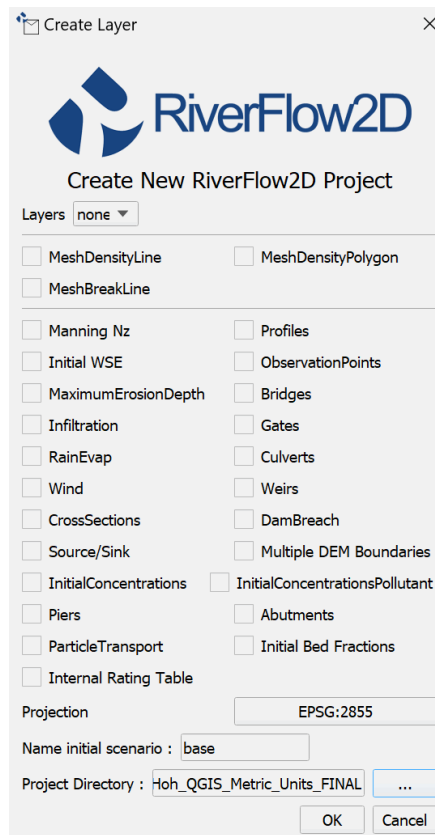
Create Layer

RiverFlow2D

Create New RiverFlow2D Project

Layers none

MeshDensityLine
MeshDensityPolygon
MeshBreakLine

Manning Nz
Profiles
Initial WSE
ObservationPoints
MaximumErosionDepth
Bridges
Infiltration
Gates
RainEvap
Culverts
Wind
Weirs
CrossSections
DamBreach
Source/Sink
Multiple DEM Boundaries
InitialConcentrations
InitialConcentrationsPollutant
Piers
Abutments
ParticleTransport
Initial Bed Fractions
Internal Rating Table

Projection EPSG:2855

Name initial scenario : base

Project Directory : Hoh_QGIS_Metric_Units_FINAL ...

OK Cancel